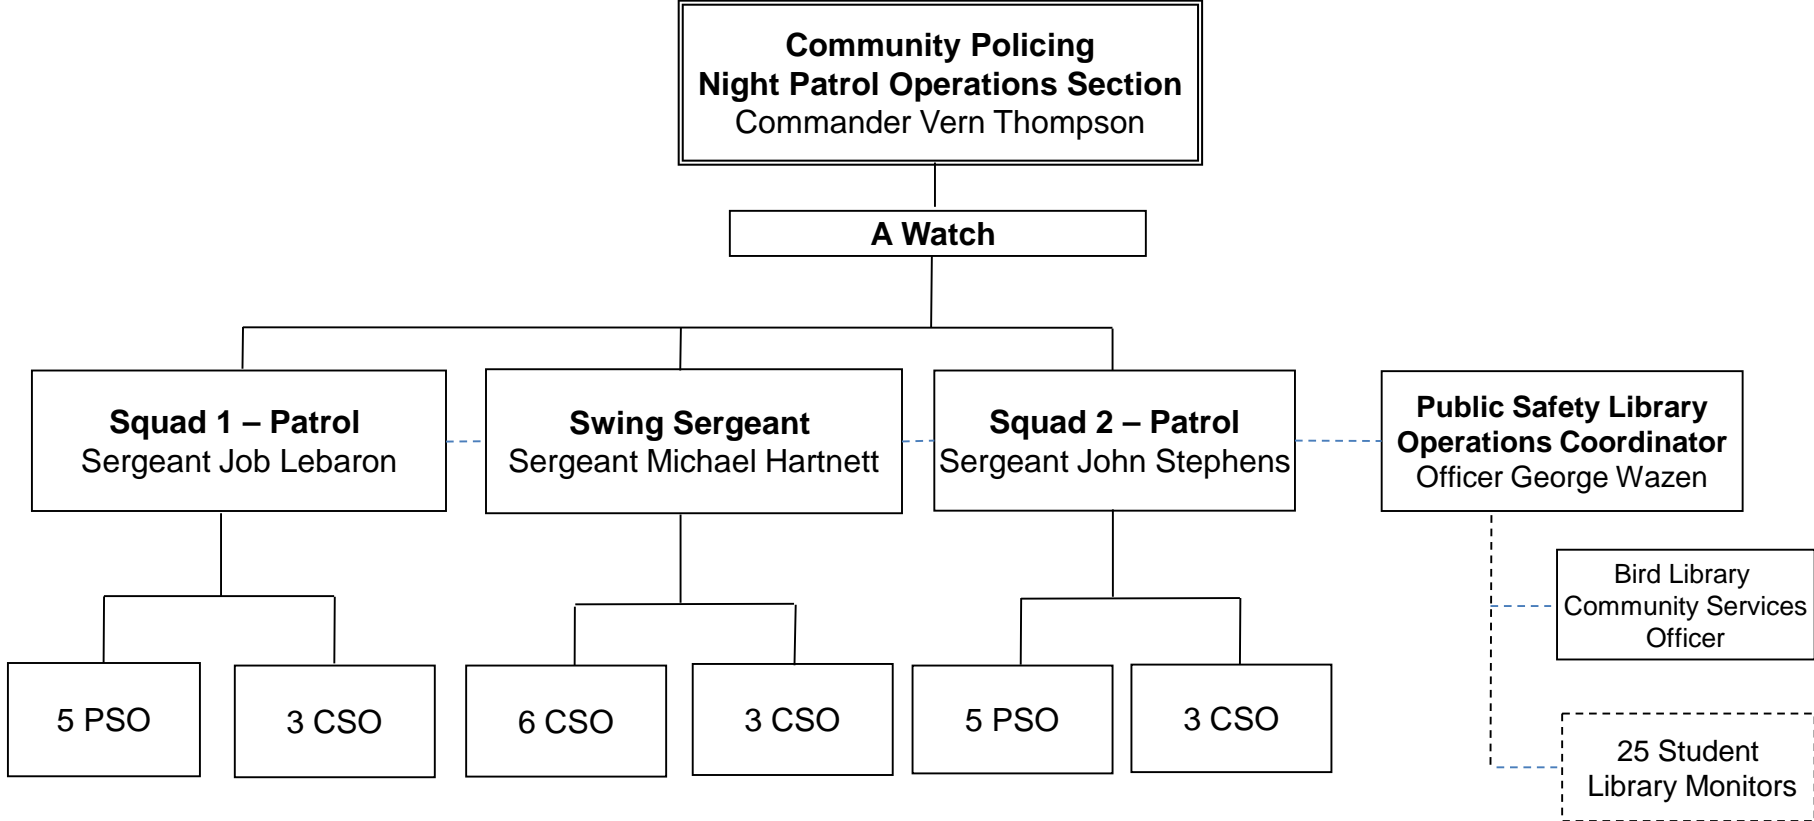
Community Policing
Night Patrol Operations Section
Commander Vern Thompson

A Watch

Squad 1 – Patrol
Sergeant Job Lebaron

Swing Sergeant
Sergeant Michael Hartnett

Squad 2 – Patrol
Sergeant John Stephens

Public Safety Library
Operations Coordinator
Officer George Wazen

Bird Library
Community Services
Officer

5 PSO

3 CSO

6 CSO

3 CSO

5 PSO

3 CSO

25 Student
Library Monitors